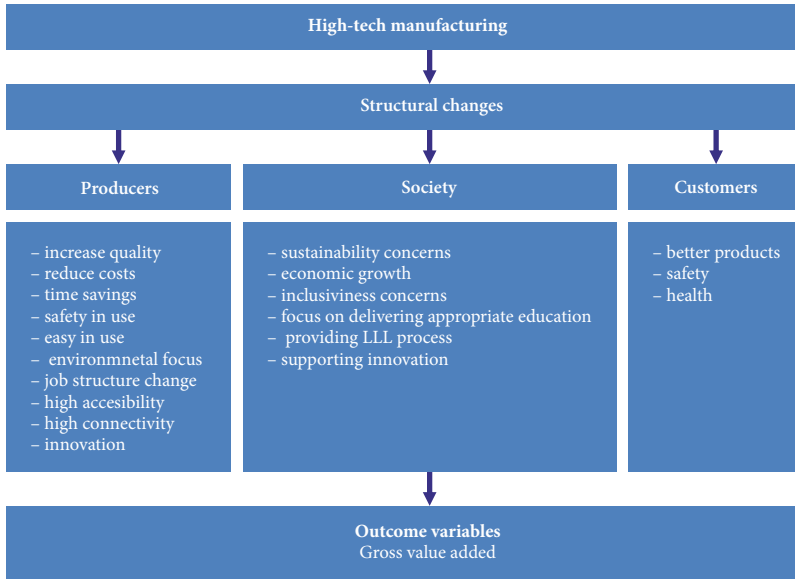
High-tech manufacturing

Structural changes

Producers

Society

Customers

– increase quality
– reduce costs
– time savings
– safety in use
– easy in use
– environmnetal focus
– job structure change
– high accesibility
– high connectivity
– innovation

– sustainability concerns
– economic growth
– inclusiviness concerns
– focus on delivering appropriate education
– providing LLL process
– supporting innovation

– better products
– safety
– health

Outcome variables
Gross value added